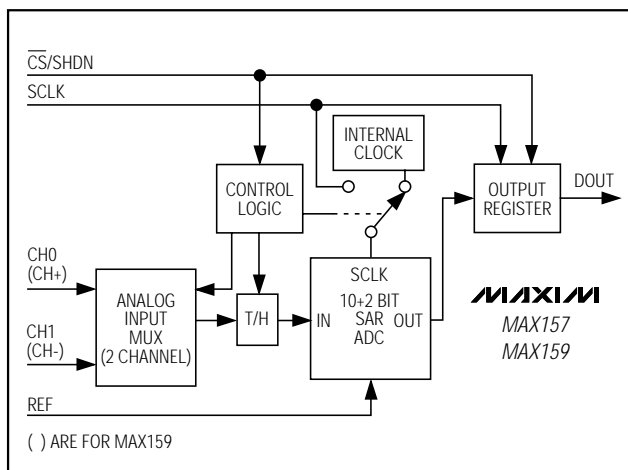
$\overline{CS}$/SHDN
SCLK

INTERNAL CLOCK

CONTROL LOGIC

OUTPUT REGISTER

DOUT

CH0 (CH+)

CH1 (CH-)

ANALOG INPUT MUX (2 CHANNEL)

T/H

IN

SCLK
10+2 BIT SAR ADC

OUT

MAXIM
MAX157
MAX159

REF

( ) ARE FOR MAX159